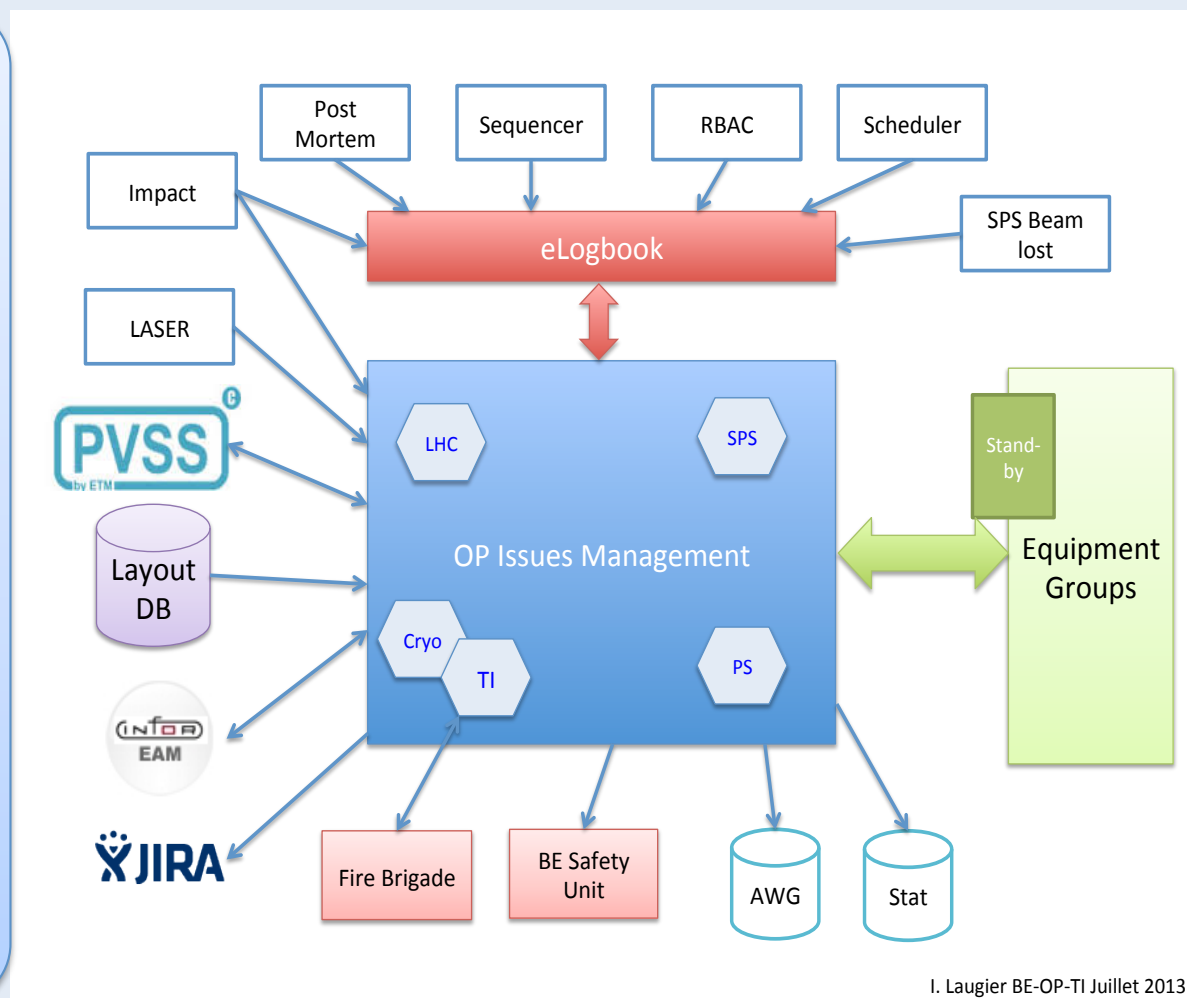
Post Mortem

Sequencer

RBAC

Scheduler

Impact

eLogbook

SPS Beam lost

LASER

PVSS
by ETM

LHC

SPS

Stand-by

OP Issues Management

Equipment Groups

Layout DB

Cryo

TI

PS

INFOR
EAM

JIRA

Fire Brigade

BE Safety Unit

AWG

Stat

I. Laugier BE-OP-TI Juillet 2013